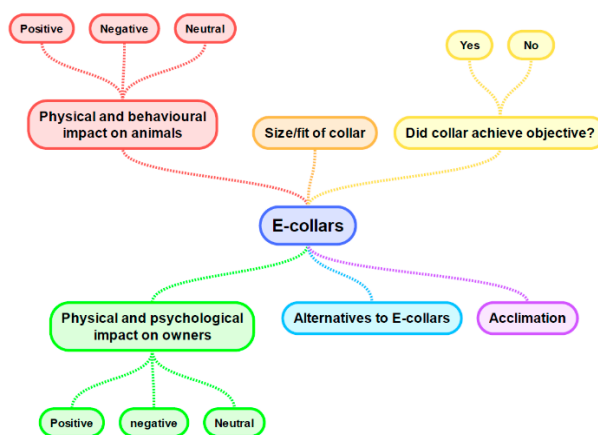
Positive

Negative

Neutral

Yes

No

Physical and behavioural impact on animals

Size/fit of collar

Did collar achieve objective?

E-collars

Physical and psychological impact on owners

Alternatives to E-collars

Acclimation

Positive

negative

Neutral